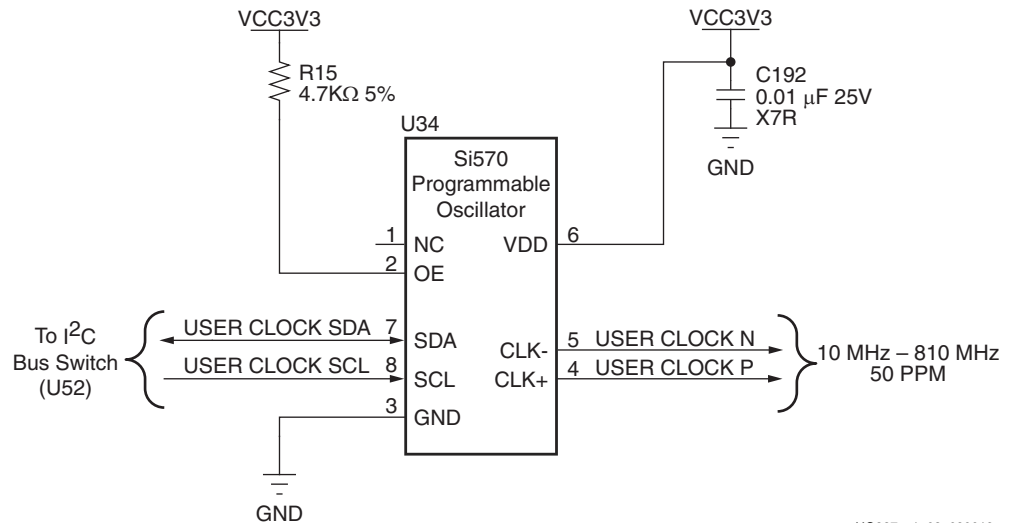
VCC3V3

R15
4.7KΩ 5%

VCC3V3

C192
0.01 μF 25V
X7R

GND

U34

Si570
Programmable
Oscillator

1 NC
2 OE
VDD 6

To I$^2$C
Bus Switch
(U52)

USER CLOCK SDA 7 SDA
USER CLOCK SCL 8 SCL
3 GND

CLK- 5 USER CLOCK N
CLK+ 4 USER CLOCK P

10 MHz – 810 MHz
50 PPM

GND

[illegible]